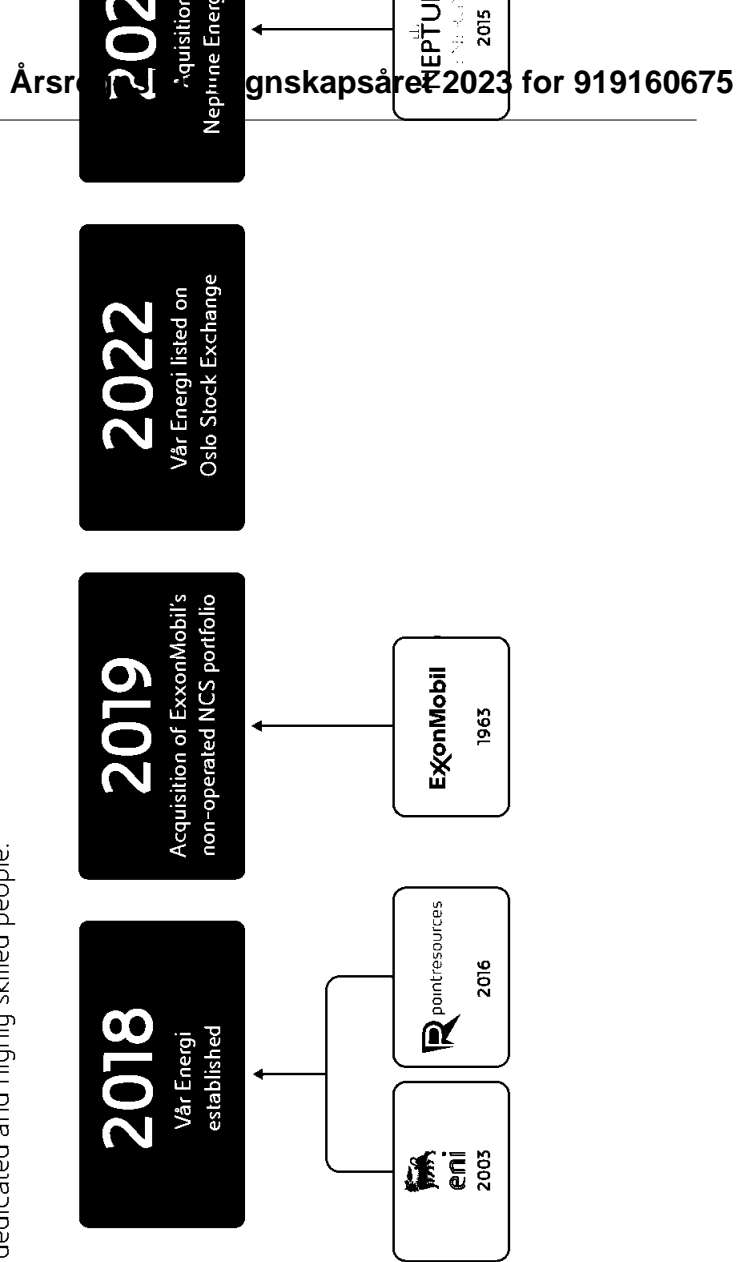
Årsr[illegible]gnskapsåret 2023 for 919160675

dedicated and highly skilled people.

2018
Vår Energi established

eni
2003

pointresources
2016

2019
Acquisition of ExxonMobil's non-operated NCS portfolio

ExxonMobil
1963

2022
Vår Energi listed on Oslo Stock Exchange

202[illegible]
Acquisition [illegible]
Neptune Energ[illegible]

NEPTU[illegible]
2015